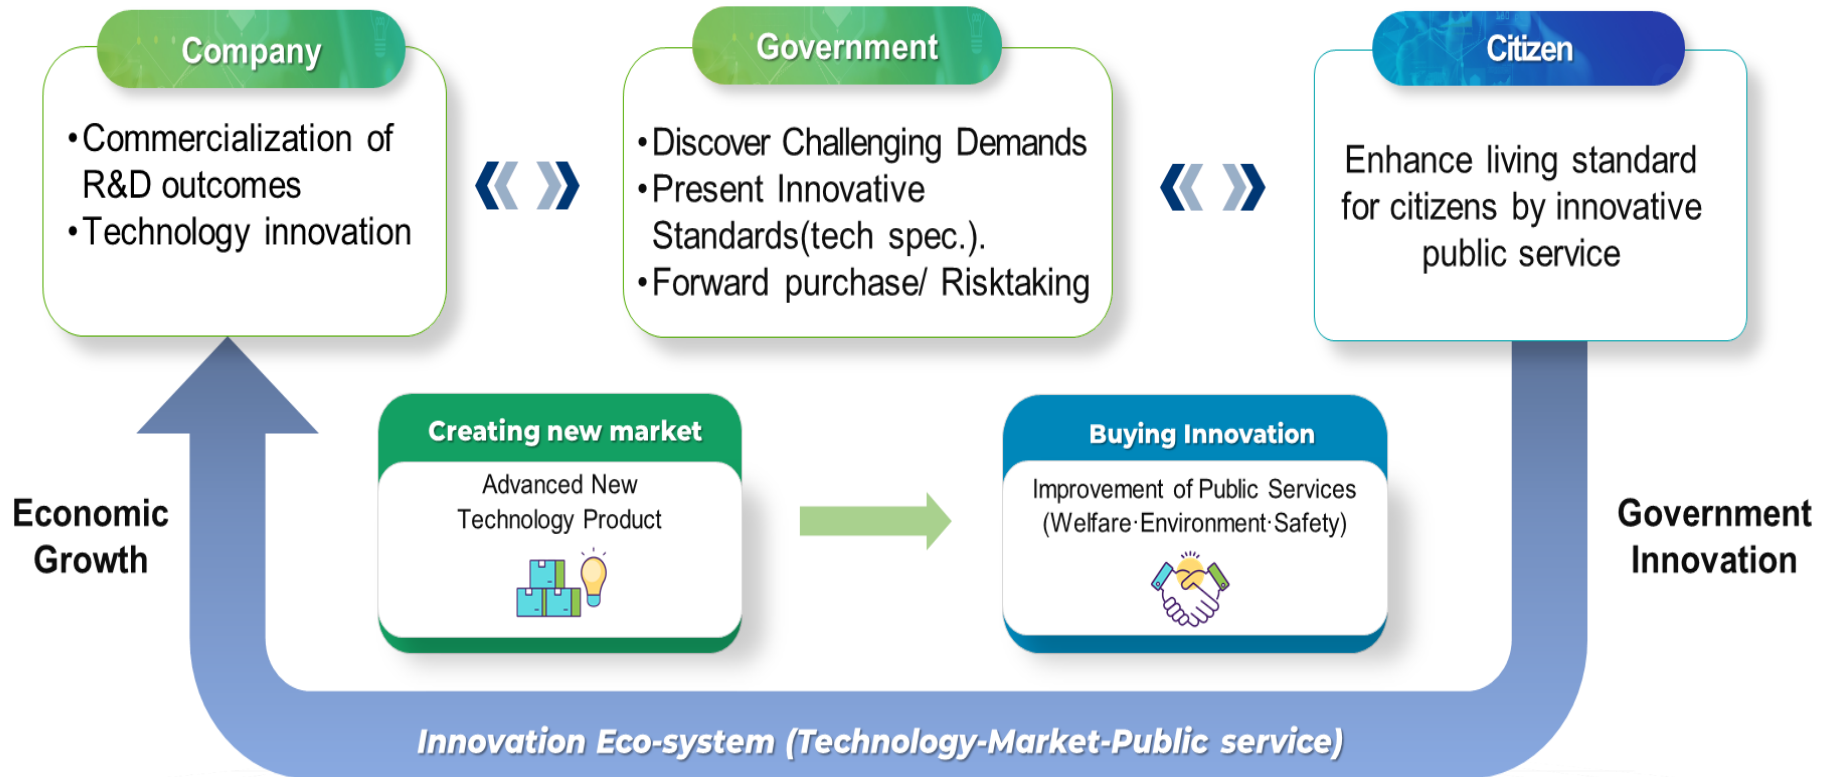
Company

•Commercialization of R&D outcomes
•Technology innovation

《 》

Government

•Discover Challenging Demands
•Present Innovative Standards(tech spec.).
•Forward purchase/ Risktaking

《 》

Citizen

Enhance living standard for citizens by innovative public service

Creating new market

Advanced New Technology Product

Buying Innovation

Improvement of Public Services (Welfare·Environment·Safety)

Economic Growth

Government Innovation

Innovation Eco-system (Technology-Market-Public service)